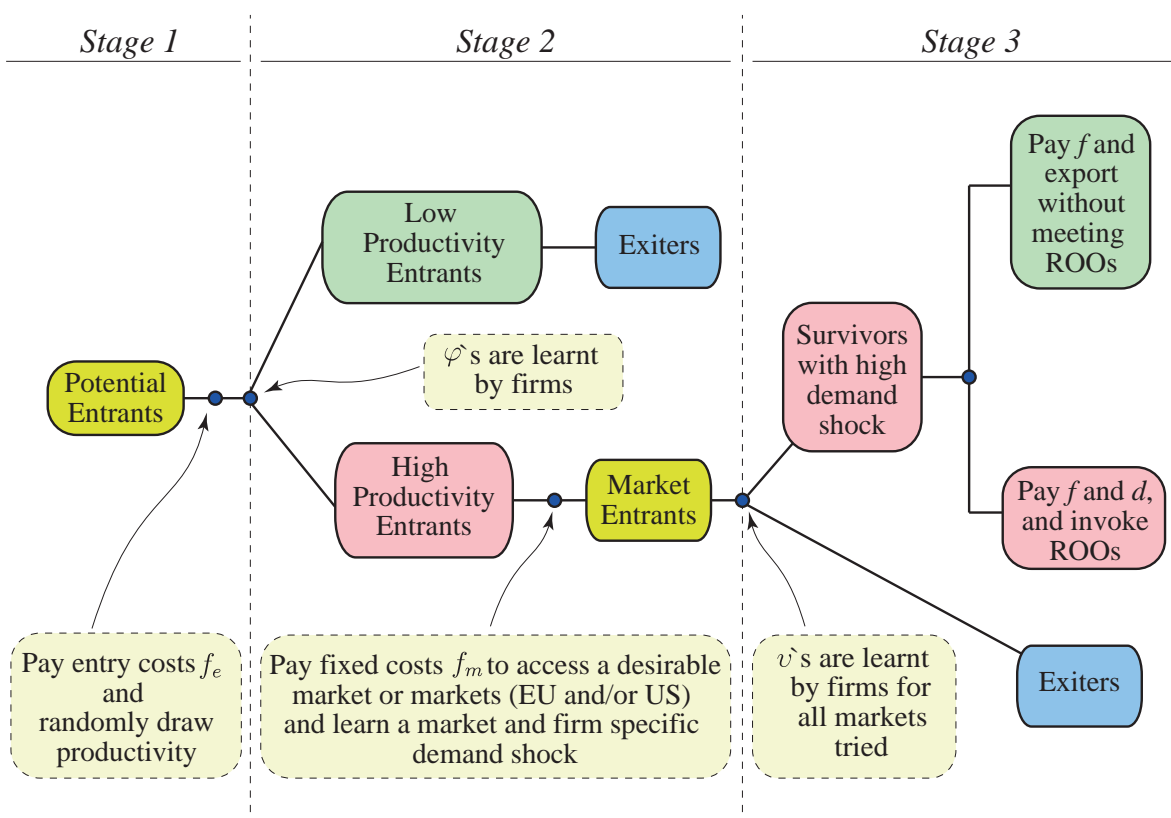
Stage 1

Stage 2

Stage 3

Low Productivity Entrants

Exiters

Pay $f$ and export without meeting ROOs

$\varphi$`s are learnt by firms

Survivors with high demand shock

Potential Entrants

High Productivity Entrants

Market Entrants

Pay $f$ and $d$, and invoke ROOs

Exiters

Pay entry costs $f_e$ and randomly draw productivity

Pay fixed costs $f_m$ to access a desirable market or markets (EU and/or US) and learn a market and firm specific demand shock

$\upsilon$`s are learnt by firms for all markets tried